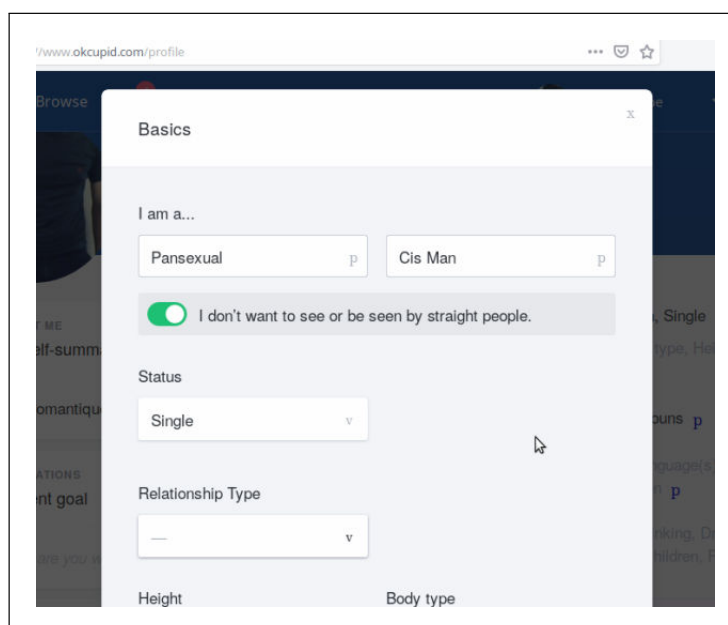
/www.okcupid.com/profile

Browse

Basics

x

I am a...

Pansexual p

Cis Man p

I don't want to see or be seen by straight people.

Status

Single v

Relationship Type

— v

Height

Body type

T ME

elf-summ

omantiqu

ATIONS

nt goal

are you w

, Single

type, He

ouns p

guage(s

n p

nking, D

hildren, F